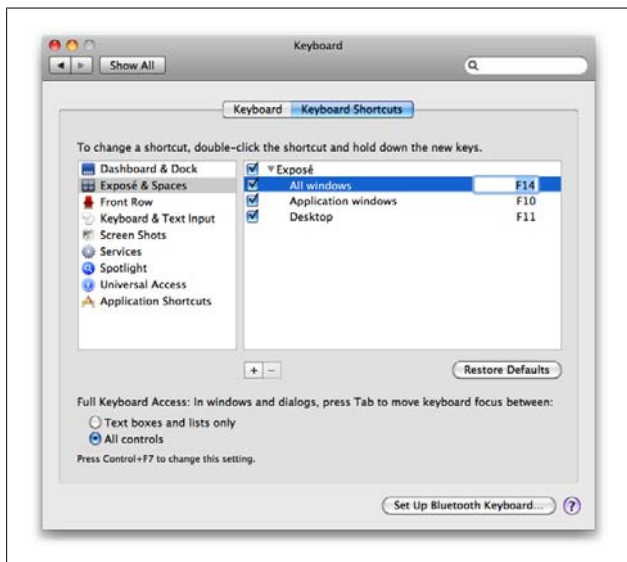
Keyboard

Show All

Keyboard | Keyboard Shortcuts

To change a shortcut, double-click the shortcut and hold down the new keys.

Dashboard & Dock
Exposé & Spaces
Front Row
Keyboard & Text Input
Screen Shots
Services
Spotlight
Universal Access
Application Shortcuts

| | | |
|---|---|---|
| ☑ | ▼Exposé | |
| ☑ | All windows | F14 |
| ☑ | Application windows | F10 |
| ☑ | Desktop | F11 |

+ −

Restore Defaults

Full Keyboard Access: In windows and dialogs, press Tab to move keyboard focus between:

Text boxes and lists only
All controls

Press Control+F7 to change this setting.

Set Up Bluetooth Keyboard...

?